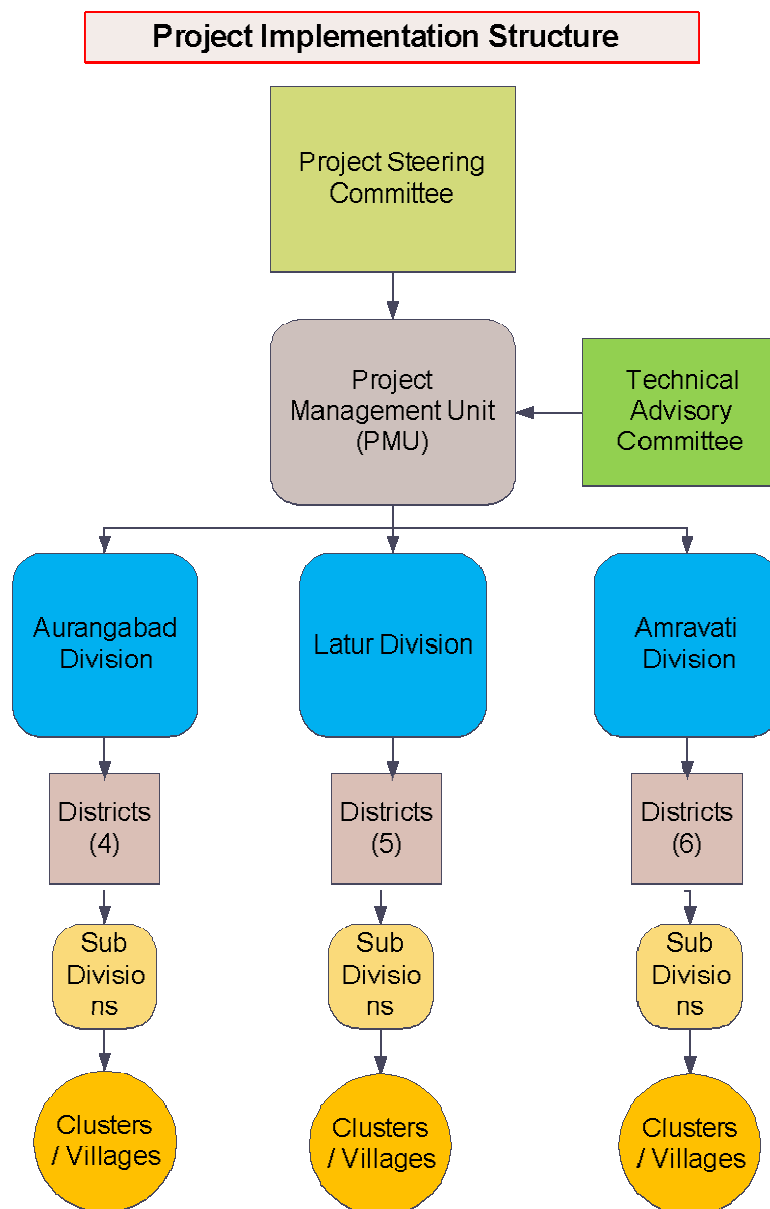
Project Implementation Structure

Project Steering Committee

Project Management Unit (PMU)

Technical Advisory Committee

Aurangabad Division

Latur Division

Amravati Division

Districts (4)

Districts (5)

Districts (6)

Sub Divisio ns

Sub Divisio ns

Sub Divisio ns

Clusters / Villages

Clusters / Villages

Clusters / Villages